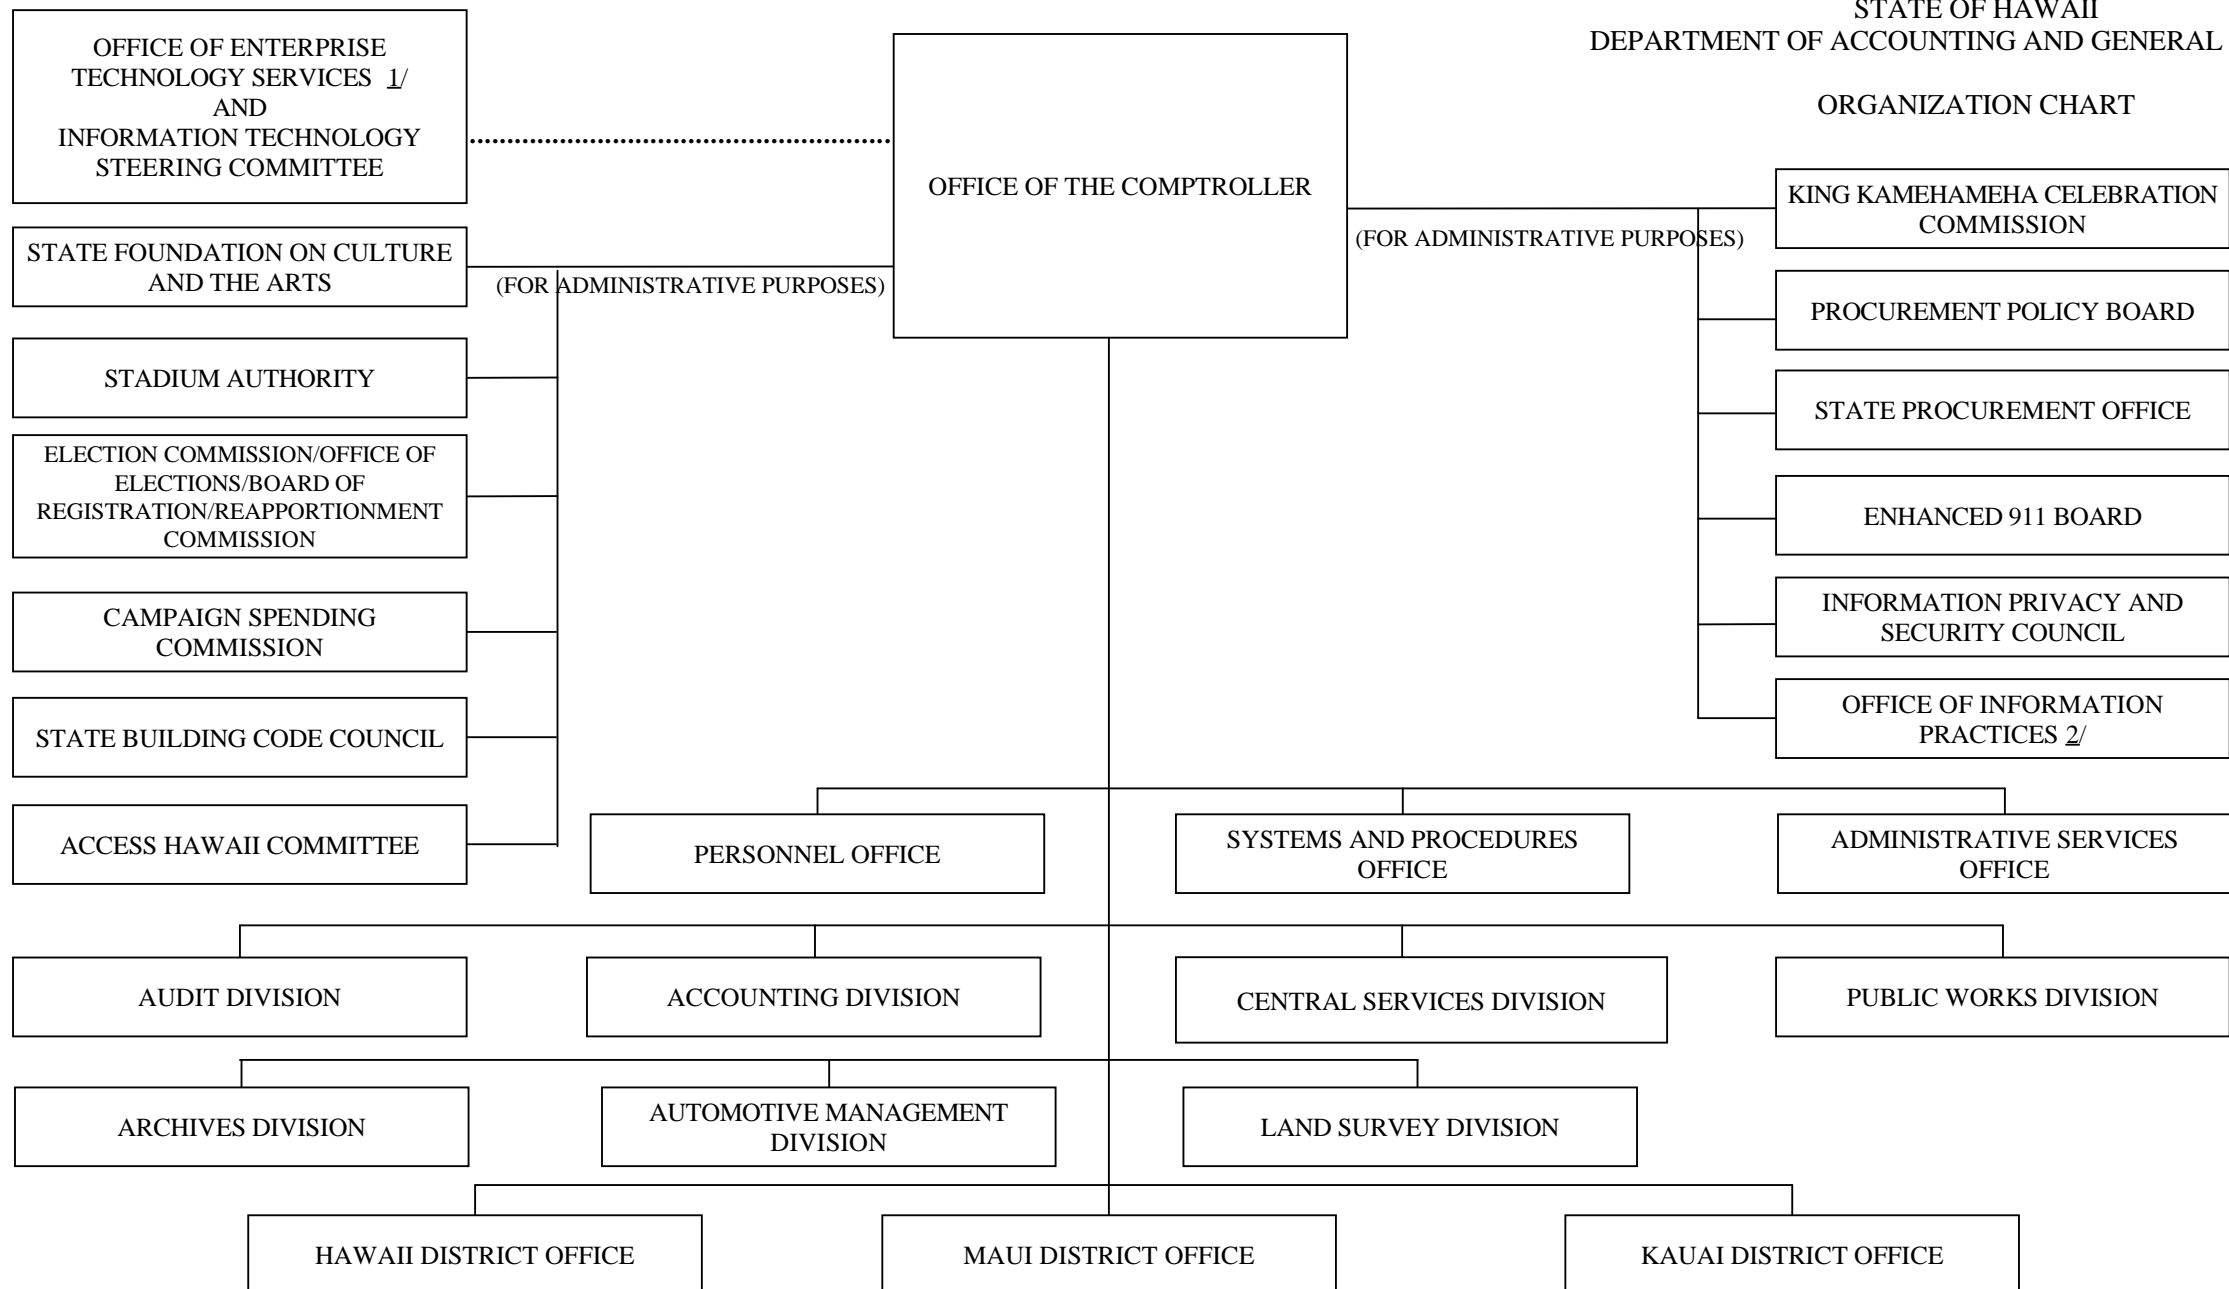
STATE OF HAWAII
DEPARTMENT OF ACCOUNTING AND GENERAL

ORGANIZATION CHART

OFFICE OF ENTERPRISE TECHNOLOGY SERVICES 1/ AND INFORMATION TECHNOLOGY STEERING COMMITTEE

OFFICE OF THE COMPTROLLER

STATE FOUNDATION ON CULTURE AND THE ARTS

(FOR ADMINISTRATIVE PURPOSES)

STADIUM AUTHORITY

ELECTION COMMISSION/OFFICE OF ELECTIONS/BOARD OF REGISTRATION/REAPPORTIONMENT COMMISSION

CAMPAIGN SPENDING COMMISSION

STATE BUILDING CODE COUNCIL

ACCESS HAWAII COMMITTEE

(FOR ADMINISTRATIVE PURPOSES)

KING KAMEHAMEHA CELEBRATION COMMISSION

PROCUREMENT POLICY BOARD

STATE PROCUREMENT OFFICE

ENHANCED 911 BOARD

INFORMATION PRIVACY AND SECURITY COUNCIL

OFFICE OF INFORMATION PRACTICES 2/

PERSONNEL OFFICE

SYSTEMS AND PROCEDURES OFFICE

ADMINISTRATIVE SERVICES OFFICE

AUDIT DIVISION

ACCOUNTING DIVISION

CENTRAL SERVICES DIVISION

PUBLIC WORKS DIVISION

ARCHIVES DIVISION

AUTOMOTIVE MANAGEMENT DIVISION

LAND SURVEY DIVISION

HAWAII DISTRICT OFFICE

MAUI DISTRICT OFFICE

KAUAI DISTRICT OFFICE